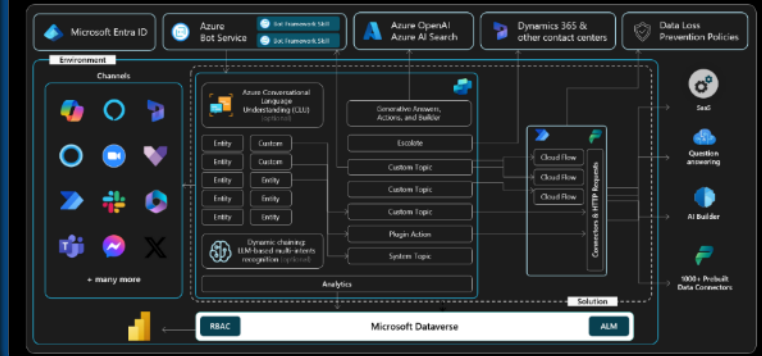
Microsoft Entra ID

Azure Bot Service

Bot Framework Skill

Bot Framework Skill

Azure OpenAI Azure AI Search

Dynamics 365 & other contact centers

Data Loss Prevention Policies

Environment

Channels

+ many more

Azure Conversational Language Understanding (CLU) (optional)

| Entity | Custom |
|---|---|
| Entity | Custom |
| Entity | Entity |
| Entity | Entity |
| Entity | Entity |

Dynamic chaining: LLM-based multi-intents recognition (optional)

Generative Answers, Actions, and Builder

Escalate

Custom Topic

Custom Topic

Custom Topic

Plugin Action

System Topic

Analytics

Cloud Flow

Cloud Flow

Cloud Flow

Connectors & HTTP Requests

Solution

SaaS

Question answering

AI Builder

1000+ Prebuilt Data Connectors

RBAC

Microsoft Dataverse

ALM